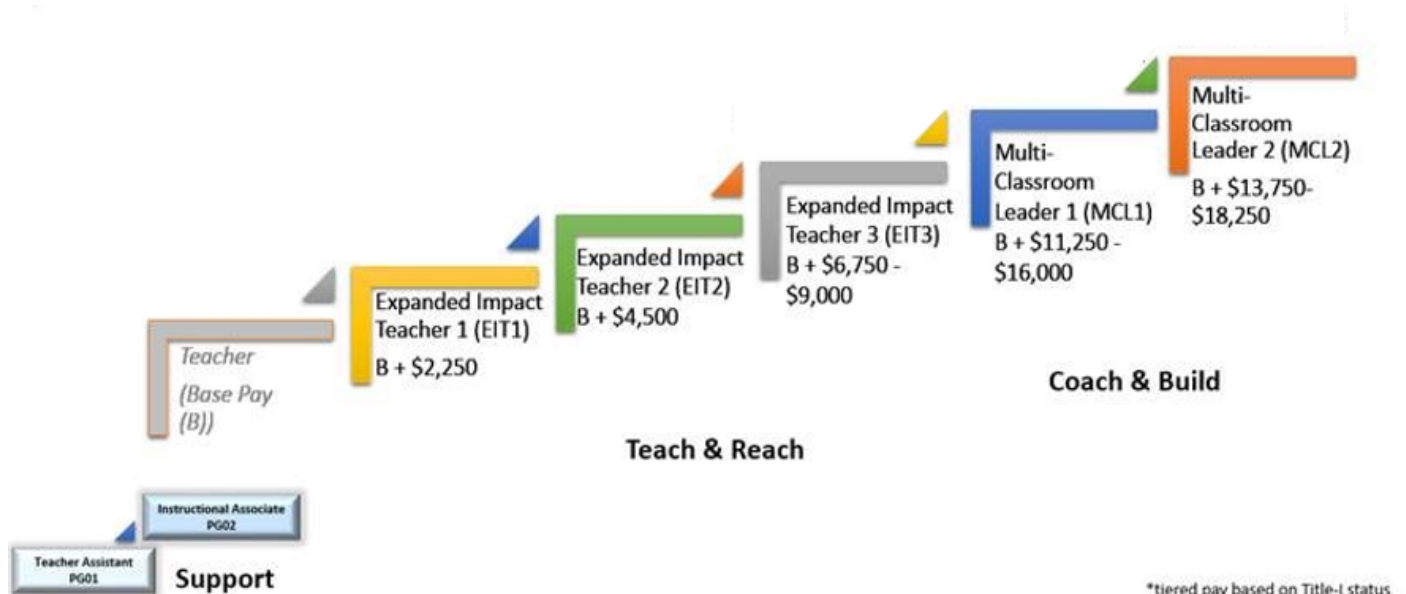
Teacher Assistant PG01

Instructional Associate PG02

Support

Teacher (Base Pay (B))

Expanded Impact Teacher 1 (EIT1)
B + $2,250

Expanded Impact Teacher 2 (EIT2)
B + $4,500

Expanded Impact Teacher 3 (EIT3)
B + $6,750 - $9,000

Teach & Reach

Multi-Classroom Leader 1 (MCL1)
B + $11,250 - $16,000

Multi-Classroom Leader 2 (MCL2)
B + $13,750-$18,250

Coach & Build

*tiered pay based on Title-I status